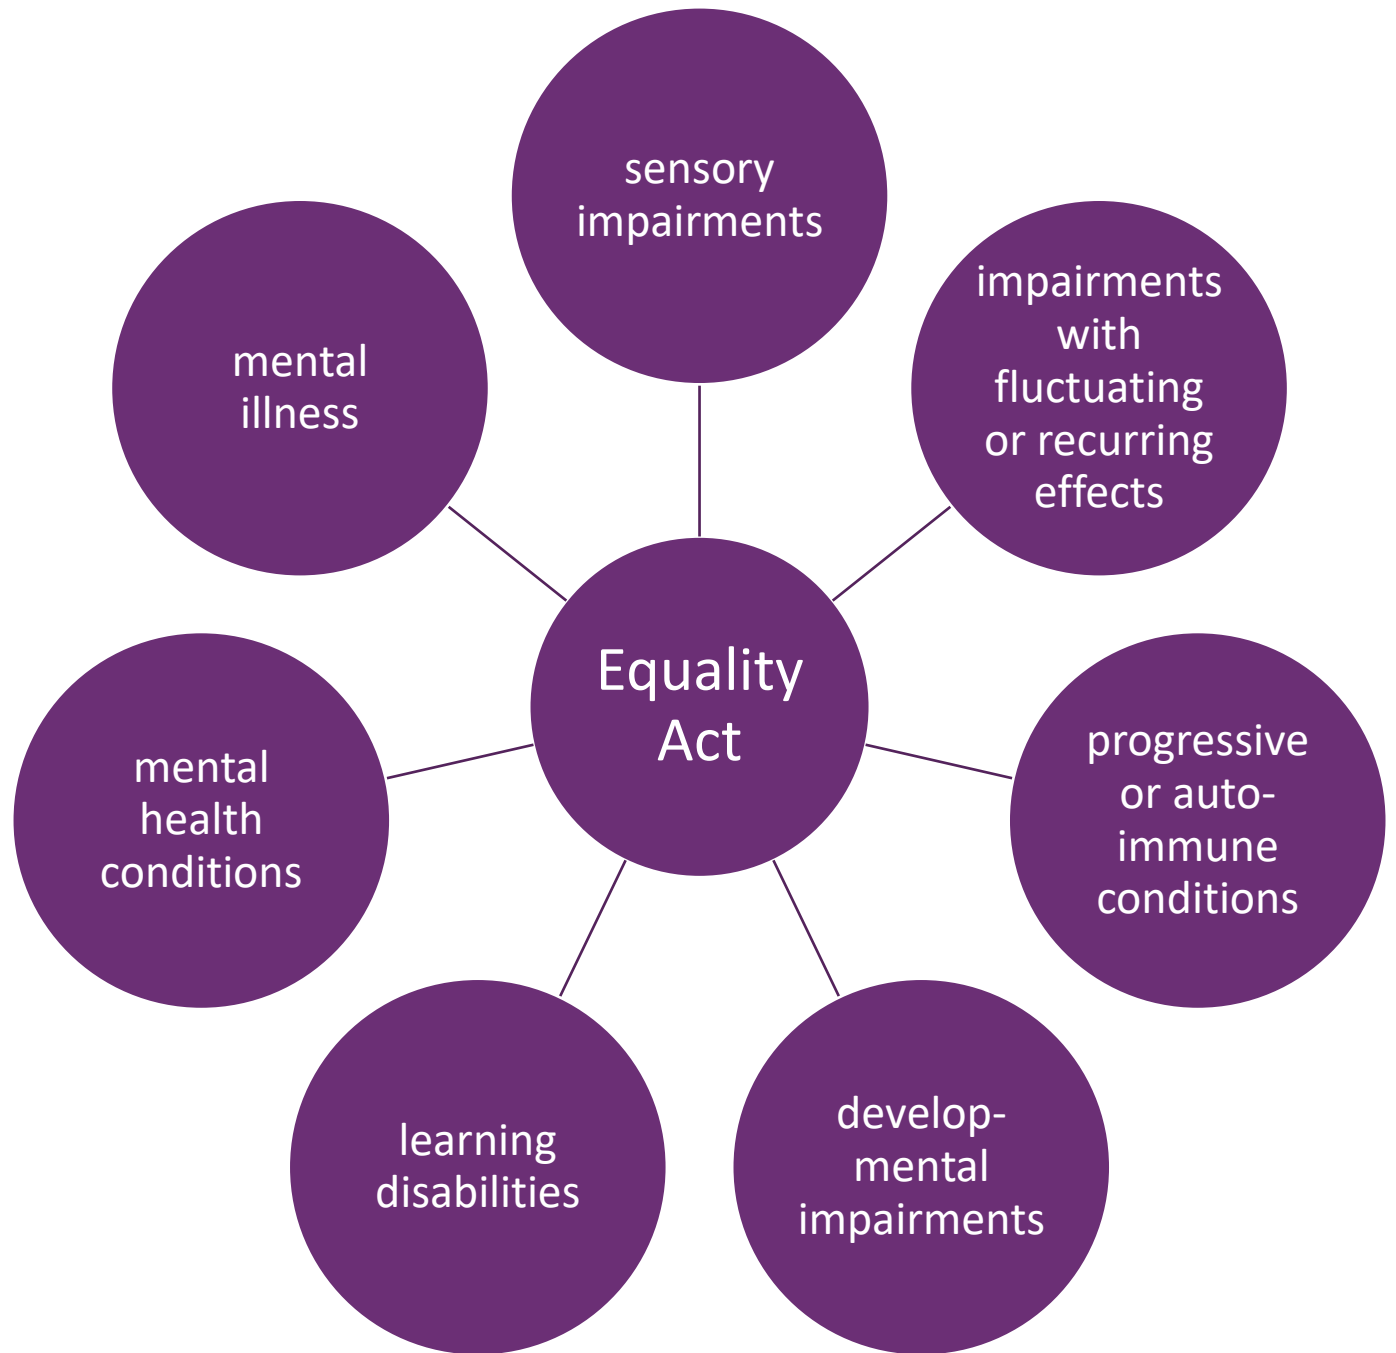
Equality Act

sensory impairments

impairments with fluctuating or recurring effects

progressive or auto-immune conditions

developmental impairments

learning disabilities

mental health conditions

mental illness